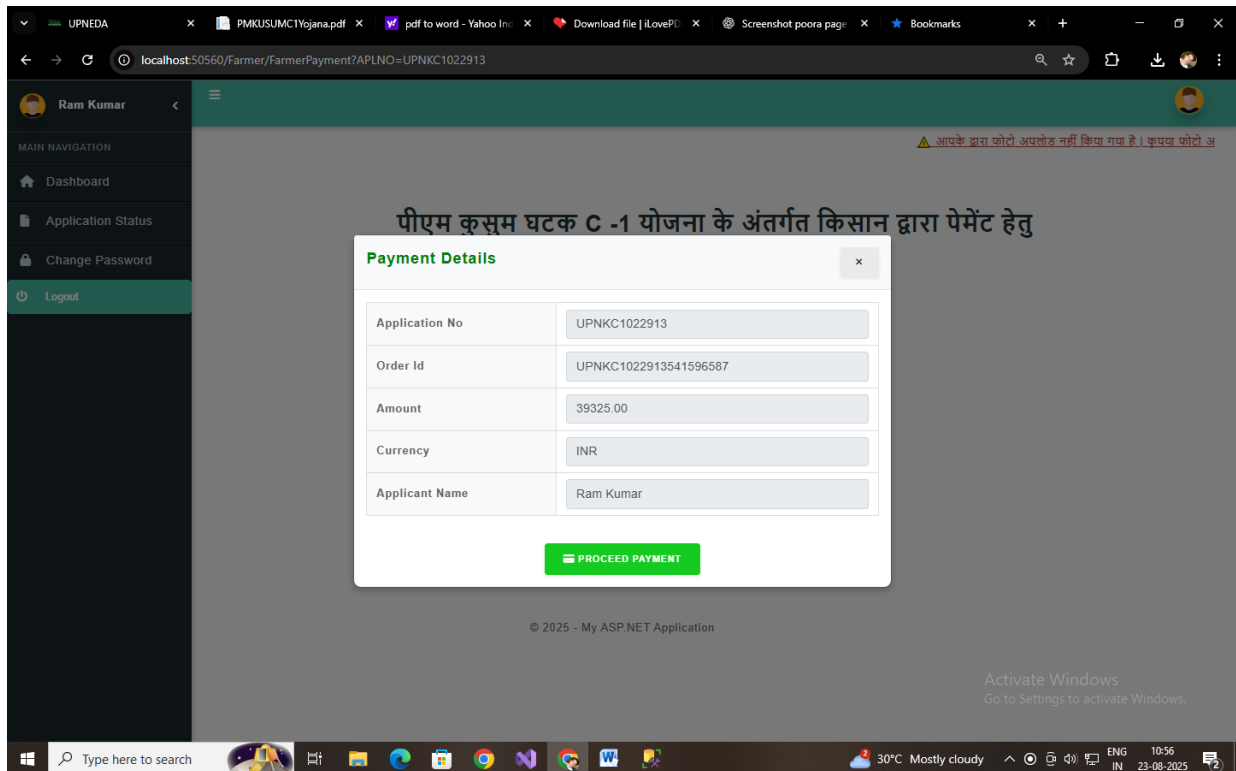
UPNEDA ×
PMKUSUMC1Yojana.pdf ×
pdf to word - Yahoo Inc ×
Download file | iLovePD ×
Screenshot poora page ×
Bookmarks ×

localhost:50560/Farmer/FarmerPayment?APLNO=UPNKC1022913

Ram Kumar

MAIN NAVIGATION
Dashboard
Application Status
Change Password
Logout

आपके द्वारा फोटो अपलोड नहीं किया गया है। कृपया फोटो अ

पीएम कुसुम घटक C -1 योजना के अंतर्गत किसान द्वारा पेमेंट हेतु

Payment Details ×

| Application No | UPNKC1022913 |
|---|---|
| Order Id | UPNKC1022913541596587 |
| Amount | 39325.00 |
| Currency | INR |
| Applicant Name | Ram Kumar |

PROCEED PAYMENT

© 2025 - My ASP.NET Application

Activate Windows
Go to Settings to activate Windows.

Type here to search
30°C Mostly cloudy
ENG IN
10:56
23-08-2025